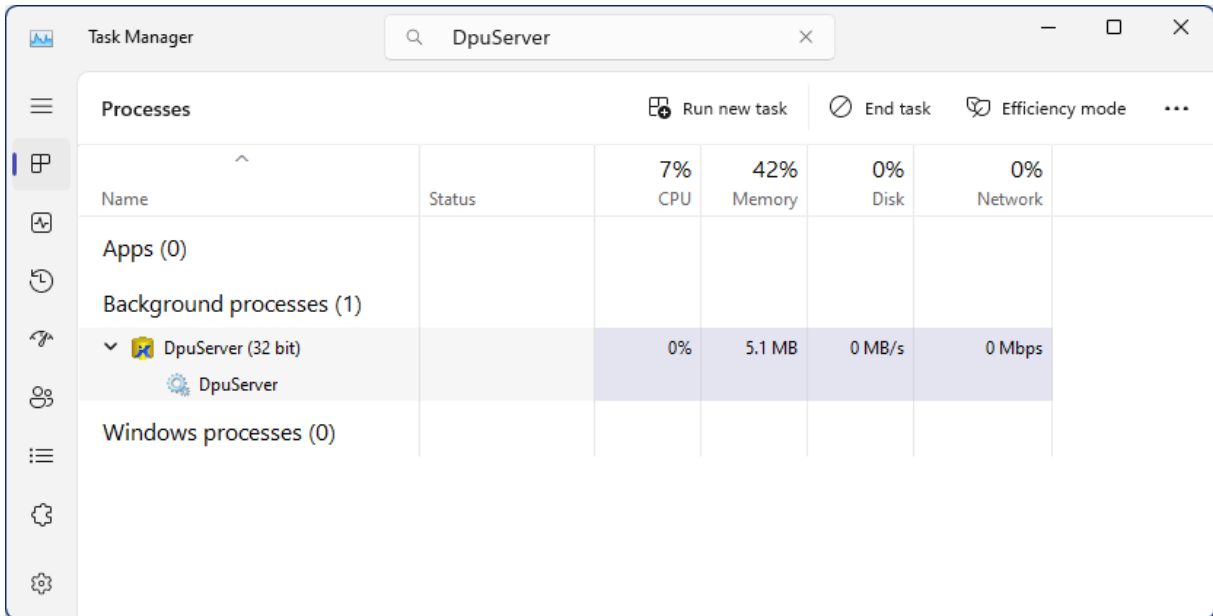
Task Manager

DpuServer

Processes

Run new task

End task

Efficiency mode

| Name | Status | 7% CPU | 42% Memory | 0% Disk | 0% Network |
|---|---|---|---|---|---|
| Apps (0) | | | | | |
| Background processes (1) | | | | | |
| DpuServer (32 bit) | | 0% | 5.1 MB | 0 MB/s | 0 Mbps |
| DpuServer | | | | | |
| Windows processes (0) | | | | | |